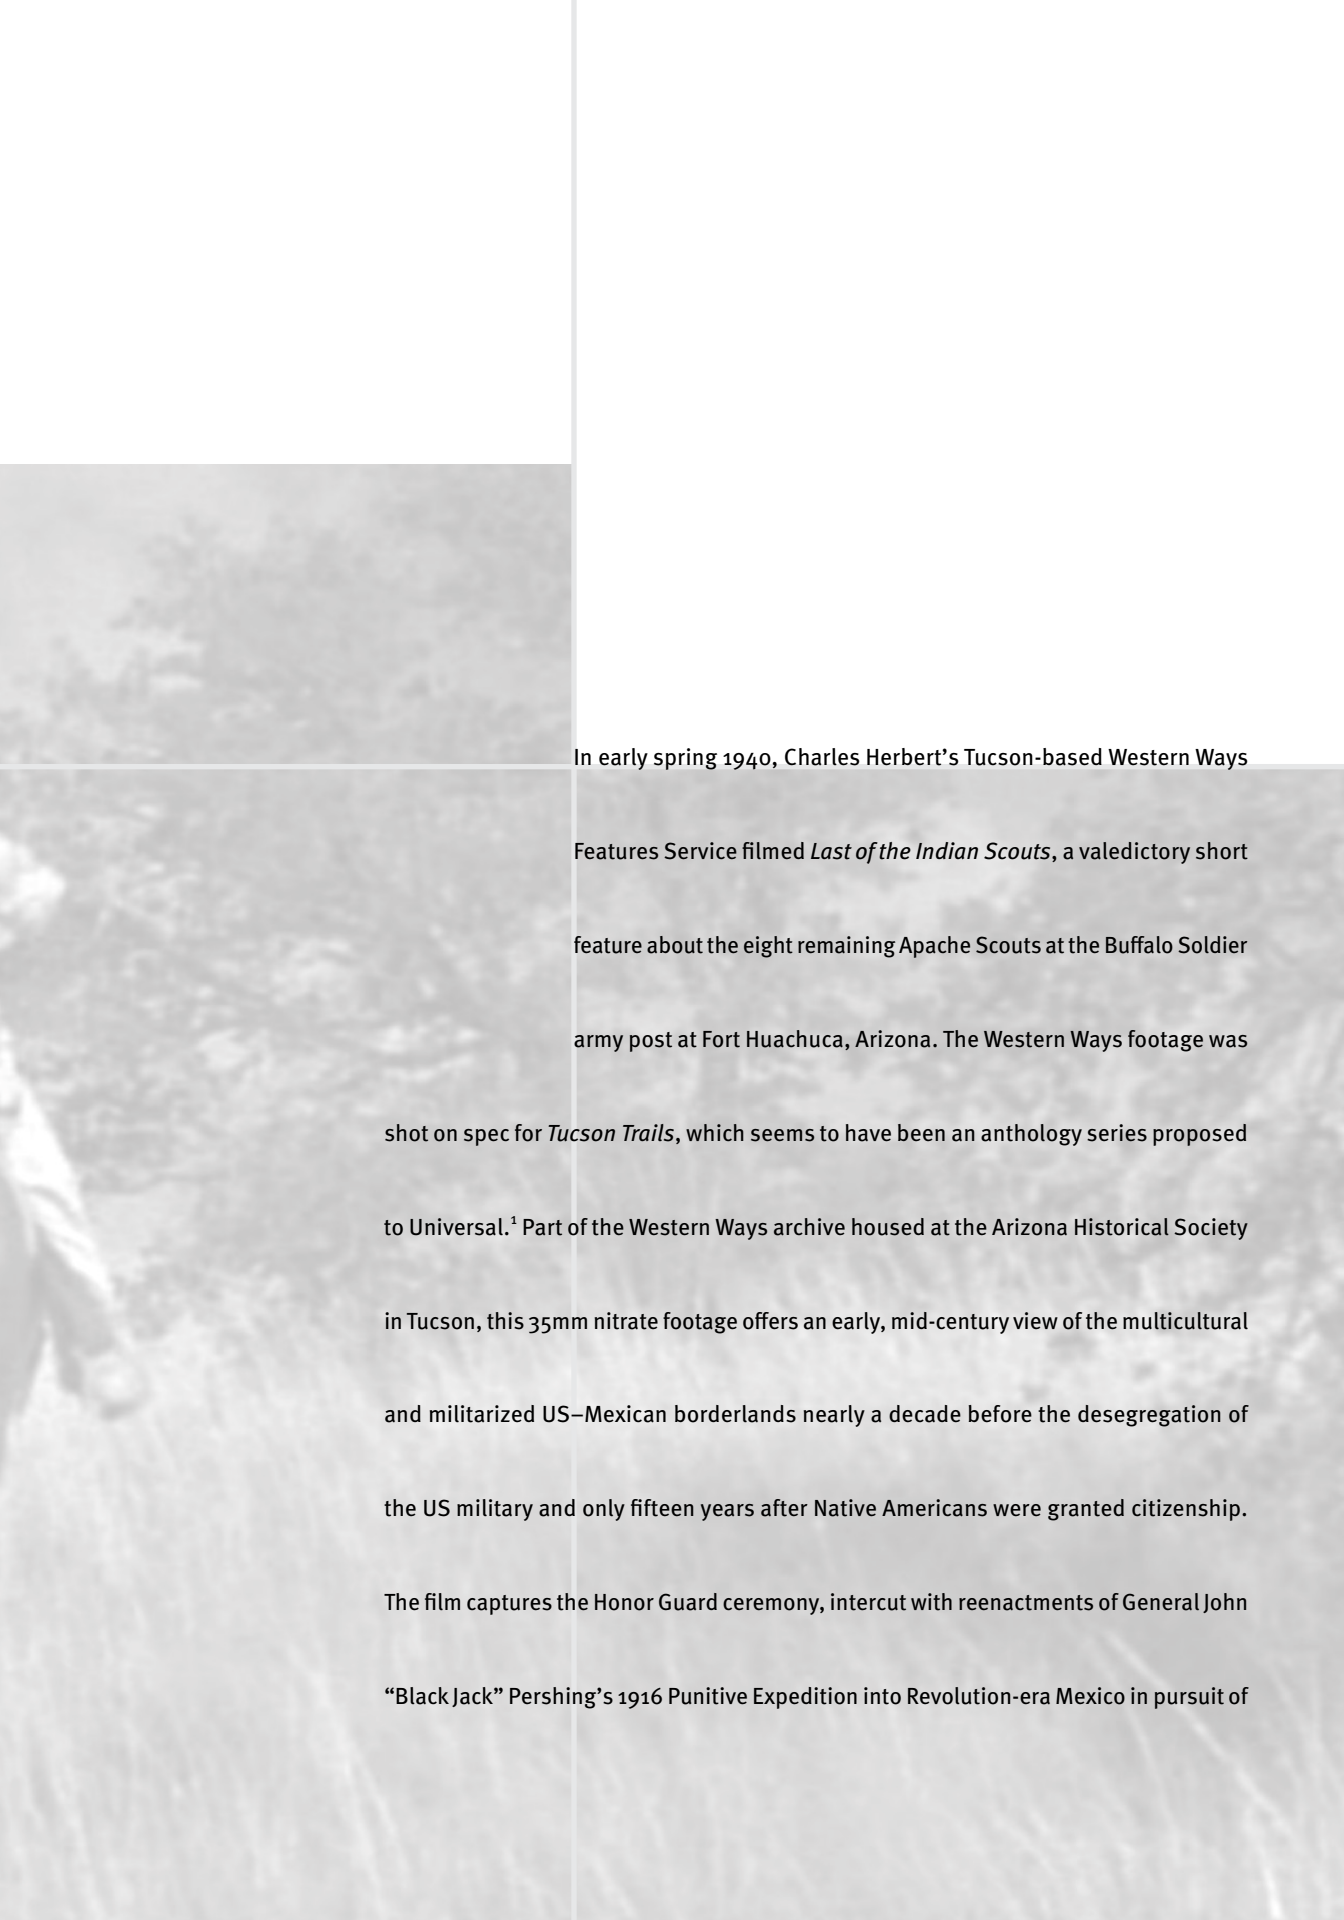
In early spring 1940, Charles Herbert's Tucson-based Western Ways Features Service filmed *Last of the Indian Scouts*, a valedictory short feature about the eight remaining Apache Scouts at the Buffalo Soldier army post at Fort Huachuca, Arizona. The Western Ways footage was shot on spec for *Tucson Trails*, which seems to have been an anthology series proposed to Universal.$^1$ Part of the Western Ways archive housed at the Arizona Historical Society in Tucson, this 35mm nitrate footage offers an early, mid-century view of the multicultural and militarized US–Mexican borderlands nearly a decade before the desegregation of the US military and only fifteen years after Native Americans were granted citizenship. The film captures the Honor Guard ceremony, intercut with reenactments of General John "Black Jack" Pershing's 1916 Punitive Expedition into Revolution-era Mexico in pursuit of